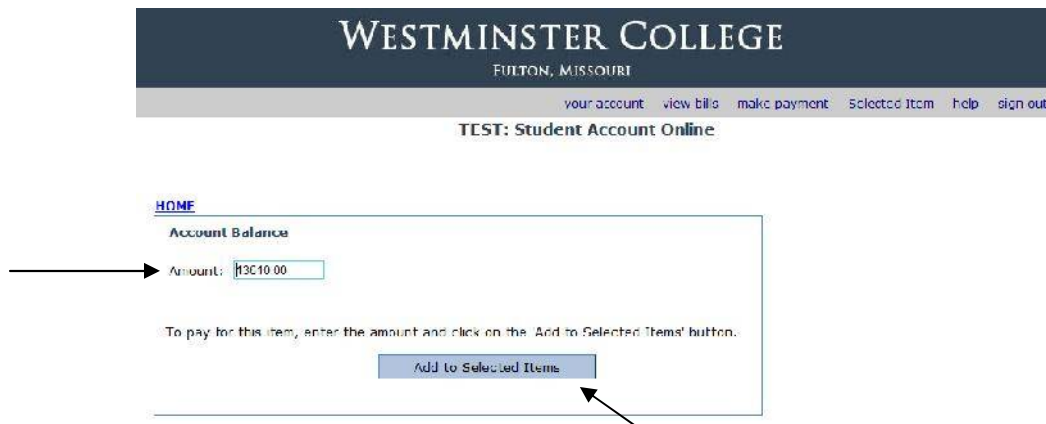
WESTMINSTER COLLEGE
FULTON, MISSOURI

your account view bills make payment Selected Item help sign out

TEST: Student Account Online

HOME

Account Balance

Amount: 13C10.00

To pay for this item, enter the amount and click on the 'Add to Selected Items' button.

Add to Selected Items